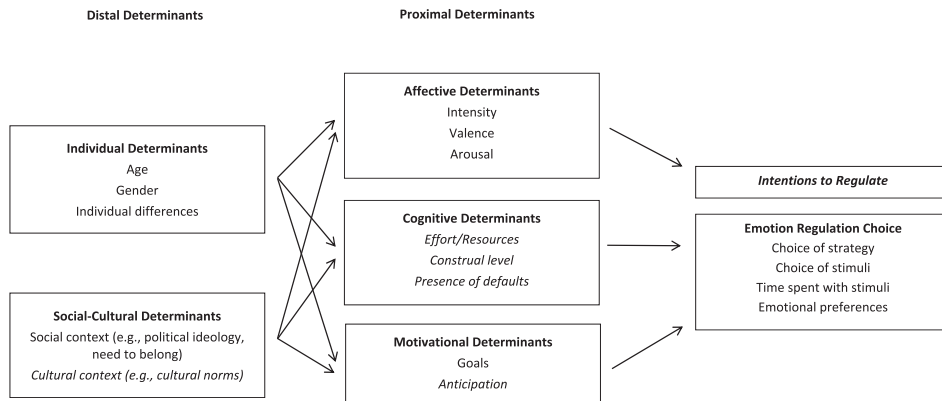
Distal Determinants

Proximal Determinants

Individual Determinants
Age
Gender
Individual differences

Social-Cultural Determinants
Social context (e.g., political ideology, need to belong)
Cultural context (e.g., cultural norms)

Affective Determinants
Intensity
Valence
Arousal

Cognitive Determinants
Effort/Resources
Construal level
Presence of defaults

Motivational Determinants
Goals
Anticipation

Intentions to Regulate

Emotion Regulation Choice
Choice of strategy
Choice of stimuli
Time spent with stimuli
Emotional preferences